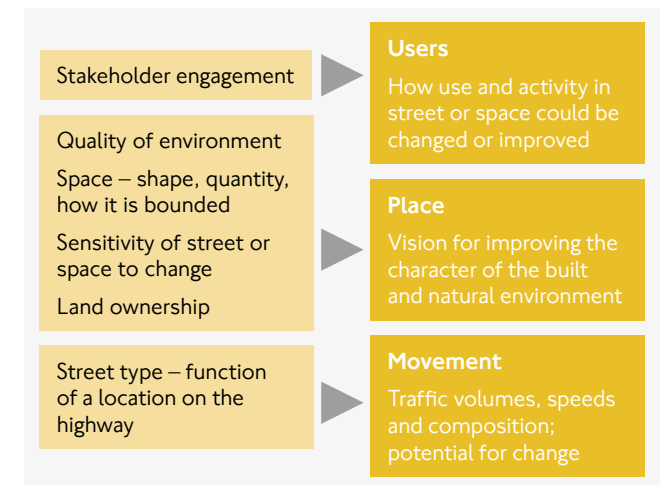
Stakeholder engagement

Users

How use and activity in street or space could be changed or improved

Quality of environment

Space – shape, quantity, how it is bounded

Sensitivity of street or space to change

Land ownership

Place

Vision for improving the character of the built and natural environment

Street type – function of a location on the highway

Movement

Traffic volumes, speeds and composition; potential for change